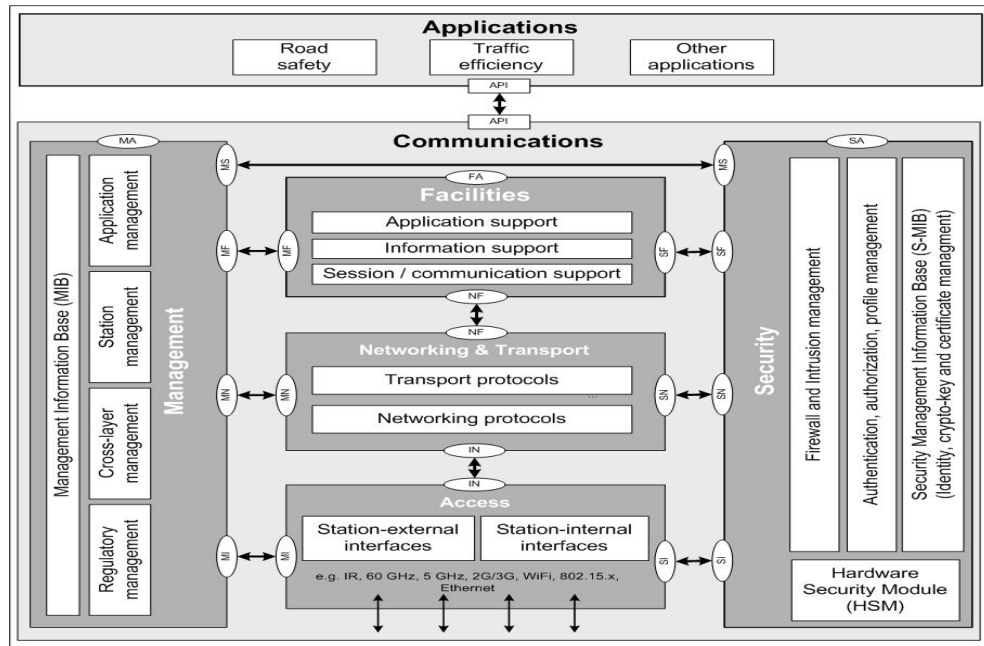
Applications

Road safety

Traffic efficiency

Other applications

API

API

Communications

MA

Management Information Base (MIB)

Application management

Station management

Cross-layer management

Regulatory management

Management

MS

MF

MF

MN

MN

MI

MI

FA

Facilities

Application support

Information support

Session / communication support

NF

NF

Networking & Transport

Transport protocols

Networking protocols

IN

IN

Access

Station-external interfaces

Station-internal interfaces

e.g. IR, 60 GHz, 5 GHz, 2G/3G, WiFi, 802.15.x, Ethernet

MS

SF

SF

SN

SN

SI

SI

SA

Security

Firewall and Intrusion management

Authentication, authorization, profile management

Security Management Information Base (S-MIB) (Identity, crypto-key and certificate managment)

Hardware Security Module (HSM)